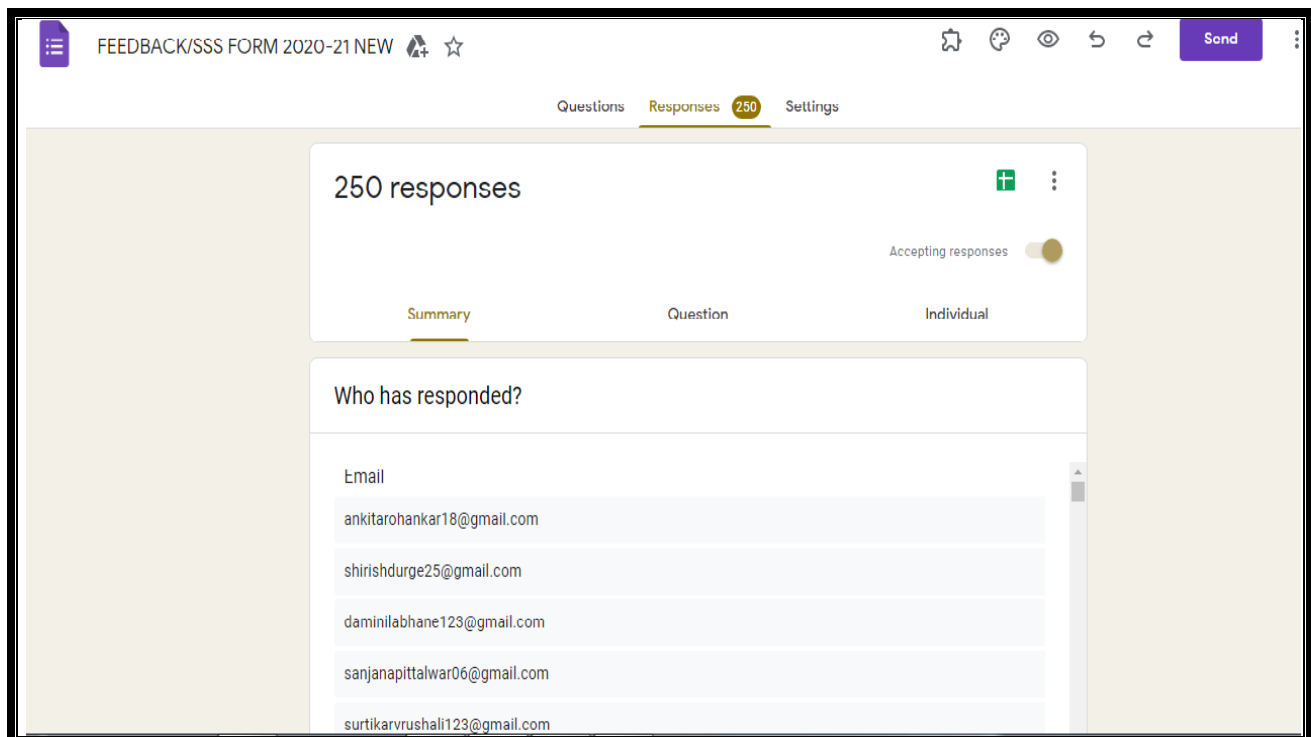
FEEDBACK/SSS FORM 2020-21 NEW

Send

Questions Responses 250 Settings

250 responses

Accepting responses

Summary Question Individual

Who has responded?

Email

ankitarohankar18@gmail.com

shirishdurge25@gmail.com

daminilabhane123@gmail.com

sanjanapittalwar06@gmail.com

surtikarvrushali123@gmail.com